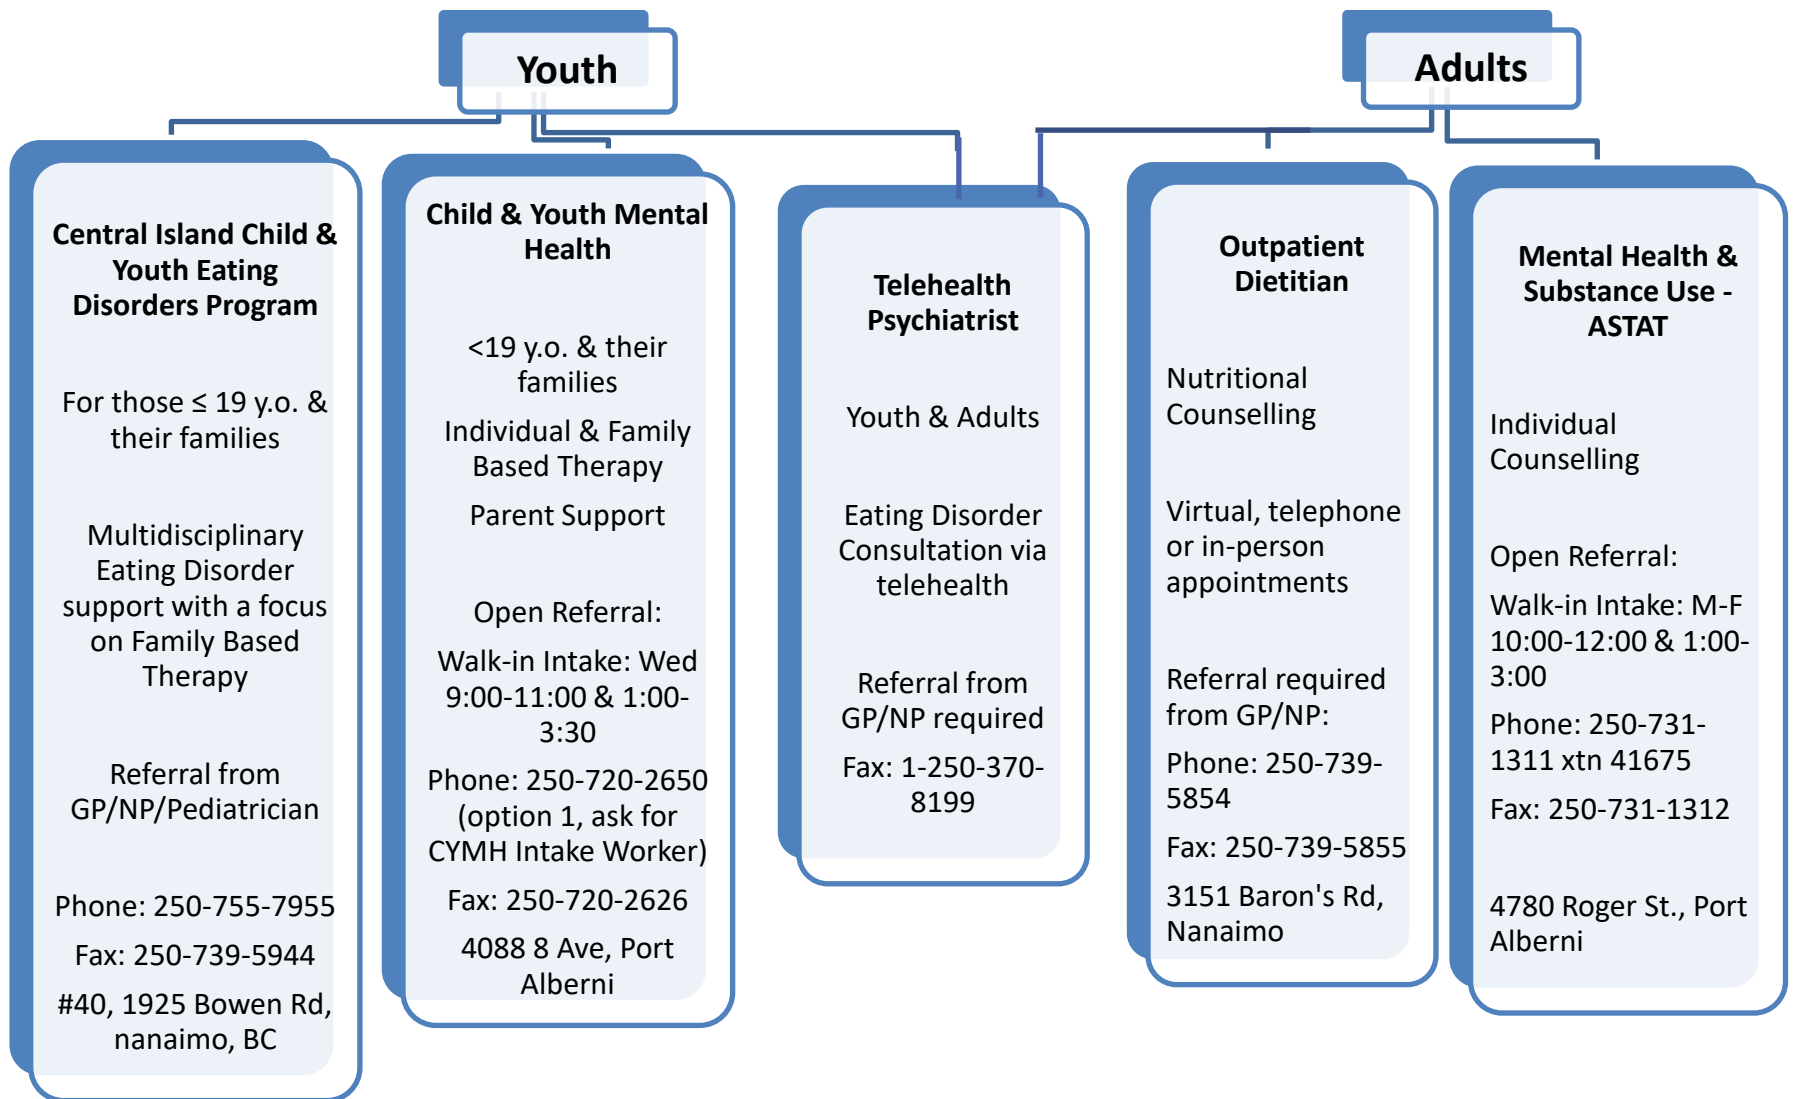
Youth

Adults

Central Island Child & Youth Eating Disorders Program

For those ≤ 19 y.o. & their families

Multidisciplinary Eating Disorder support with a focus on Family Based Therapy

Referral from GP/NP/Pediatrician

Phone: 250-755-7955

Fax: 250-739-5944

#40, 1925 Bowen Rd, nanaimo, BC

Child & Youth Mental Health

<19 y.o. & their families

Individual & Family Based Therapy

Parent Support

Open Referral:

Walk-in Intake: Wed 9:00-11:00 & 1:00-3:30

Phone: 250-720-2650 (option 1, ask for CYMH Intake Worker)

Fax: 250-720-2626

4088 8 Ave, Port Alberni

Telehealth Psychiatrist

Youth & Adults

Eating Disorder Consultation via telehealth

Referral from GP/NP required

Fax: 1-250-370-8199

Outpatient Dietitian

Nutritional Counselling

Virtual, telephone or in-person appointments

Referral required from GP/NP:

Phone: 250-739-5854

Fax: 250-739-5855

3151 Baron's Rd, Nanaimo

Mental Health & Substance Use - ASTAT

Individual Counselling

Open Referral:

Walk-in Intake: M-F 10:00-12:00 & 1:00-3:00

Phone: 250-731-1311 xtn 41675

Fax: 250-731-1312

4780 Roger St., Port Alberni